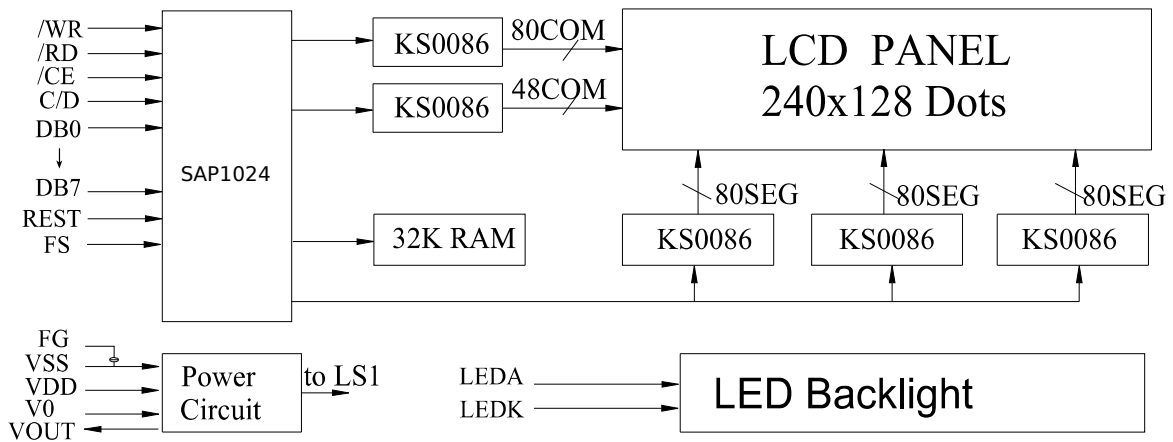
/WR
/RD
/CE
C/D
DB0
DB7
REST
FS

SAP1024

KS0086
80COM
KS0086
48COM

LCD PANEL
240x128 Dots

80SEG
80SEG
80SEG

32K RAM

KS0086
KS0086
KS0086

FG
VSS
VDD
V0
VOUT

Power Circuit
to LS1

LEDA
LEDK

LED Backlight